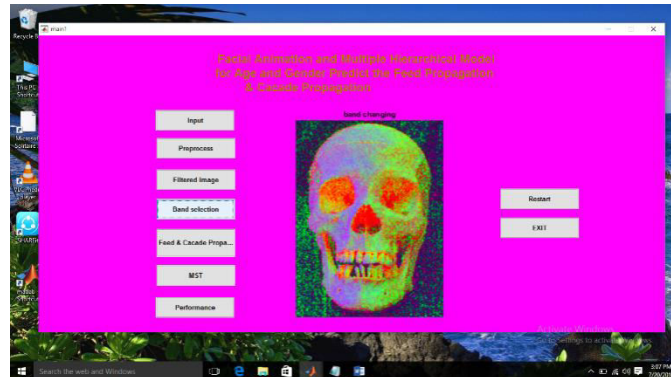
Recycle Bin

main1

Facial Animation and Multiple Hierarchical Model for Age and Gender Predict the Feed Propagation & Cacade Propagation

Input

Preprocess

Filtered image

Band selection

Feed & Cacade Propa...

MST

Performance

band changing

Restart

EXIT

This PC

Microsoft Solitaire

VLC media player

SHAREit

Activate Windows
Go to Settings to activate Windows.

Search the web and Windows

3:07 PM
7/20/2016